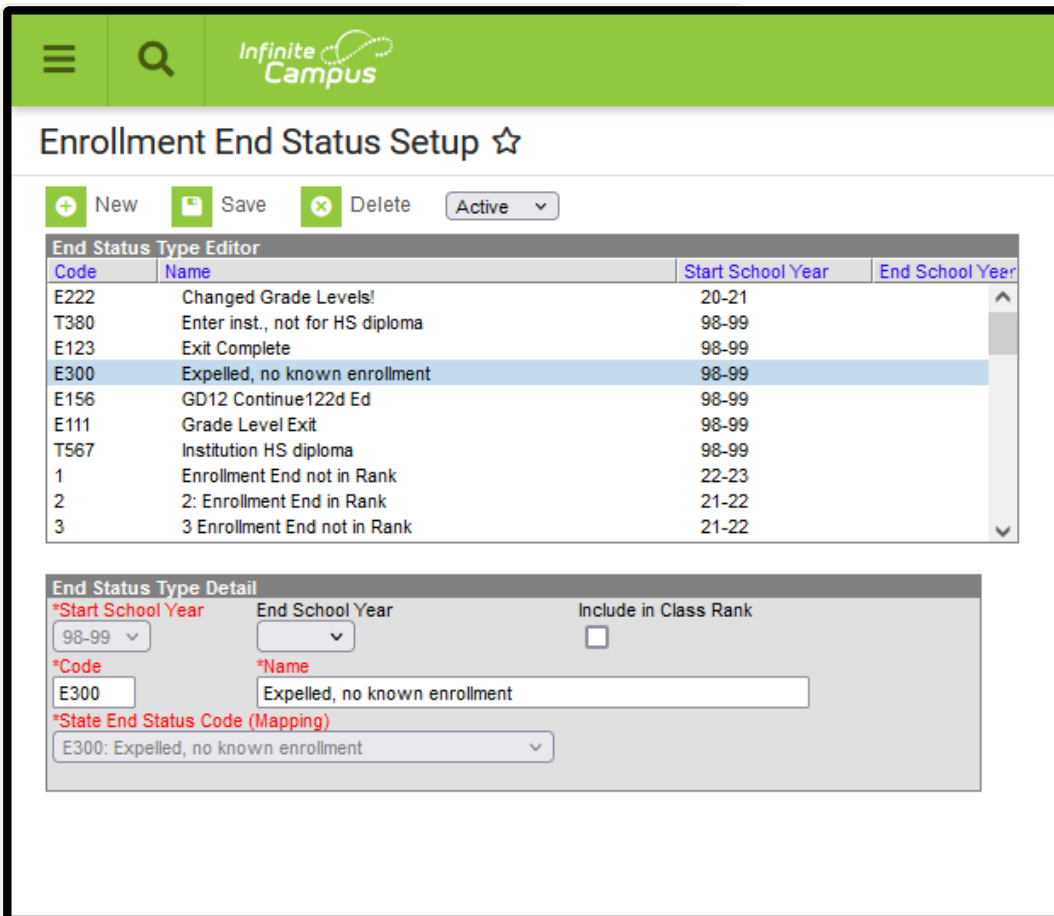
Infinite Campus

Enrollment End Status Setup ☆

New Save Delete Active

End Status Type Editor

| Code | Name | Start School Year | End School Year |
|---|---|---|---|
| E222 | Changed Grade Levels! | 20-21 | |
| T380 | Enter inst., not for HS diploma | 98-99 | |
| E123 | Exit Complete | 98-99 | |
| E300 | Expelled, no known enrollment | 98-99 | |
| E156 | GD12 Continue122d Ed | 98-99 | |
| E111 | Grade Level Exit | 98-99 | |
| T567 | Institution HS diploma | 98-99 | |
| 1 | Enrollment End not in Rank | 22-23 | |
| 2 | 2: Enrollment End in Rank | 21-22 | |
| 3 | 3 Enrollment End not in Rank | 21-22 | |

End Status Type Detail

*Start School Year
98-99

End School Year

Include in Class Rank

*Code
E300

*Name
Expelled, no known enrollment

*State End Status Code (Mapping)
E300: Expelled, no known enrollment